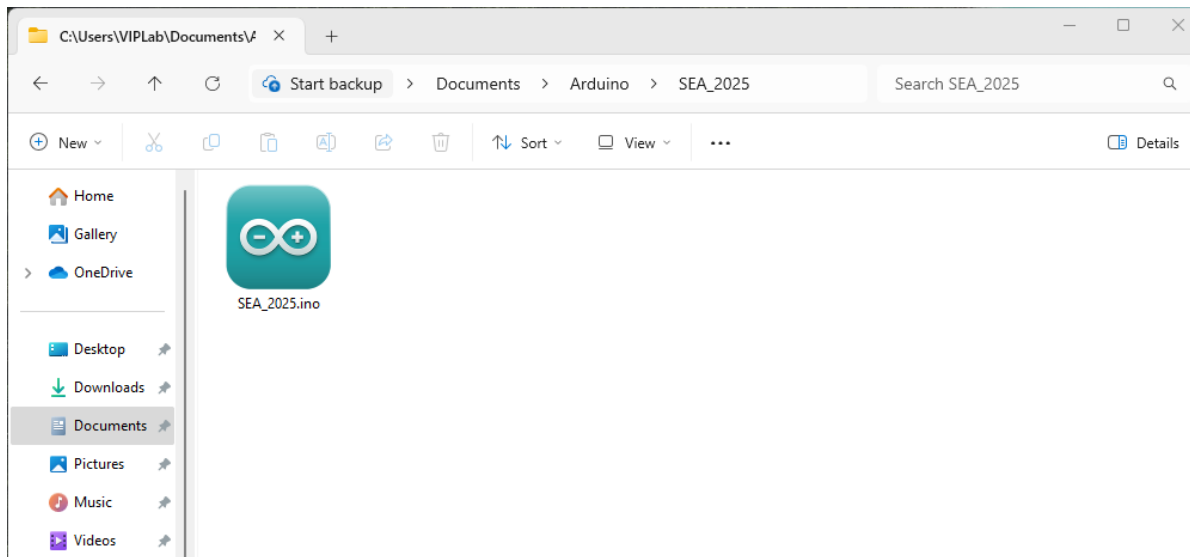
C:\Users\VIPLab\Documents\A ×

Start backup > Documents > Arduino > SEA_2025

Search SEA_2025

New Sort View ... Details

Home
Gallery
OneDrive

Desktop
Downloads
Documents
Pictures
Music
Videos

SEA_2025.ino